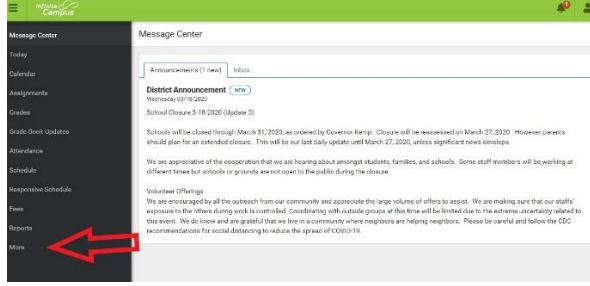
Infinite Campus

Message Center

Today

Calendar

Assignments

Grades

Grade Book Updates

Attendance

Schedule

Responsive Schedule

Fees

Reports

More

Message Center

Announcements (1 new)

Inbox

District Announcement NEW

Wednesday 03/18/2020

School Closure 3-18-2020 (Update 5)

Schools will be closed through March 31, 2020, as ordered by Governor Kemp. Closure will be reassessed on March 27, 2020. However, parents should plan for an extended closure. This will be our last daily update until March 27, 2020, unless significant news develops.

We are appreciative of the cooperation that we are hearing about amongst students, families, and schools. Some staff members will be working at different times but schools or grounds are not open to the public during the closure.

Volunteer Offerings
We are encouraged by all the outreach from our community and appreciate the large volume of offers to assist. We are making sure that our staffs' exposure to the others during work is controlled. Coordinating with outside groups at this time will be limited due to the extreme uncertainty related to this event. We do know and are grateful that we live in a community where neighbors are helping neighbors. Please be careful and follow the CDC recommendations for social distancing to reduce the spread of COVID-19.